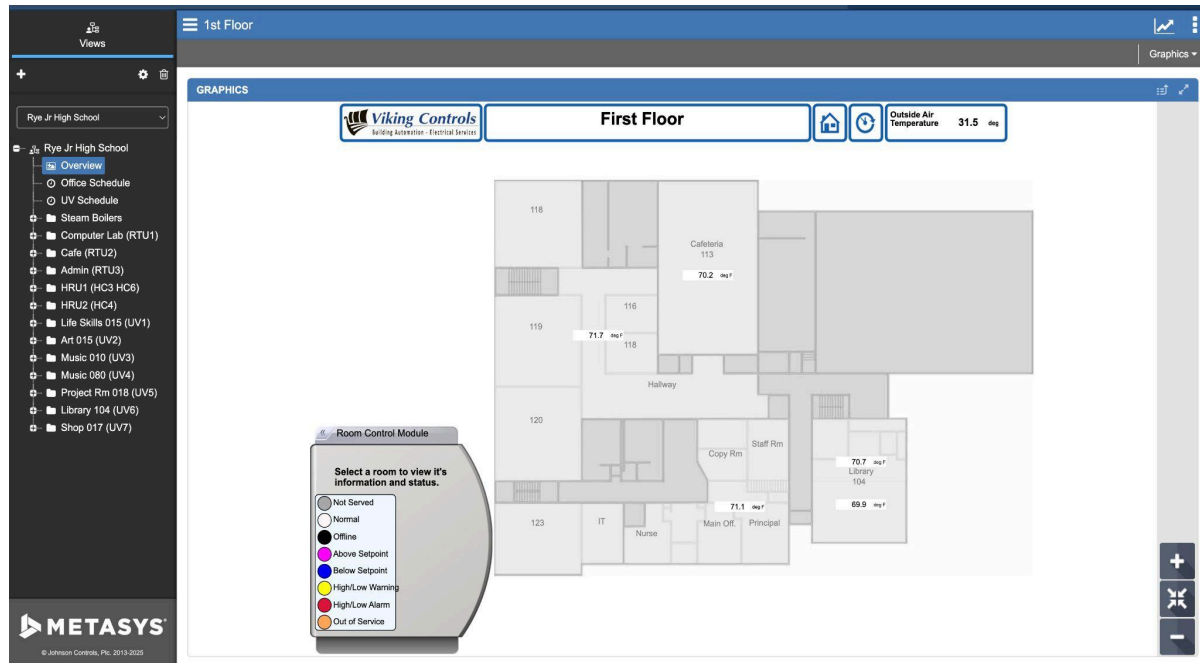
Views

Rye Jr High School

Rye Jr High School
Overview
Office Schedule
UV Schedule
Steam Boilers
Computer Lab (RTU1)
Cafe (RTU2)
Admin (RTU3)
HRU1 (HC3 HC6)
HRU2 (HC4)
Life Skills 015 (UV1)
Art 015 (UV2)
Music 010 (UV3)
Music 080 (UV4)
Project Rm 018 (UV5)
Library 104 (UV6)
Shop 017 (UV7)

METASYS
© Johnson Controls, Plc. 2013-2025

1st Floor

Graphics

GRAPHICS

Viking Controls
Building Automation - Electrical Services

First Floor

Outside Air Temperature 31.5 deg

118
Cafeteria
113
70.2 deg F
116
119
71.7 deg F
118
Hallway
120
Staff Rm
Copy Rm
70.7 deg F
Library
104
69.9 deg F
71.1 deg F
123
IT
Nurse
Main Off.
Principal

Room Control Module

Select a room to view it's information and status.

Not Served
Normal
Offline
Above Setpoint
Below Setpoint
High/Low Warning
High/Low Alarm
Out of Service